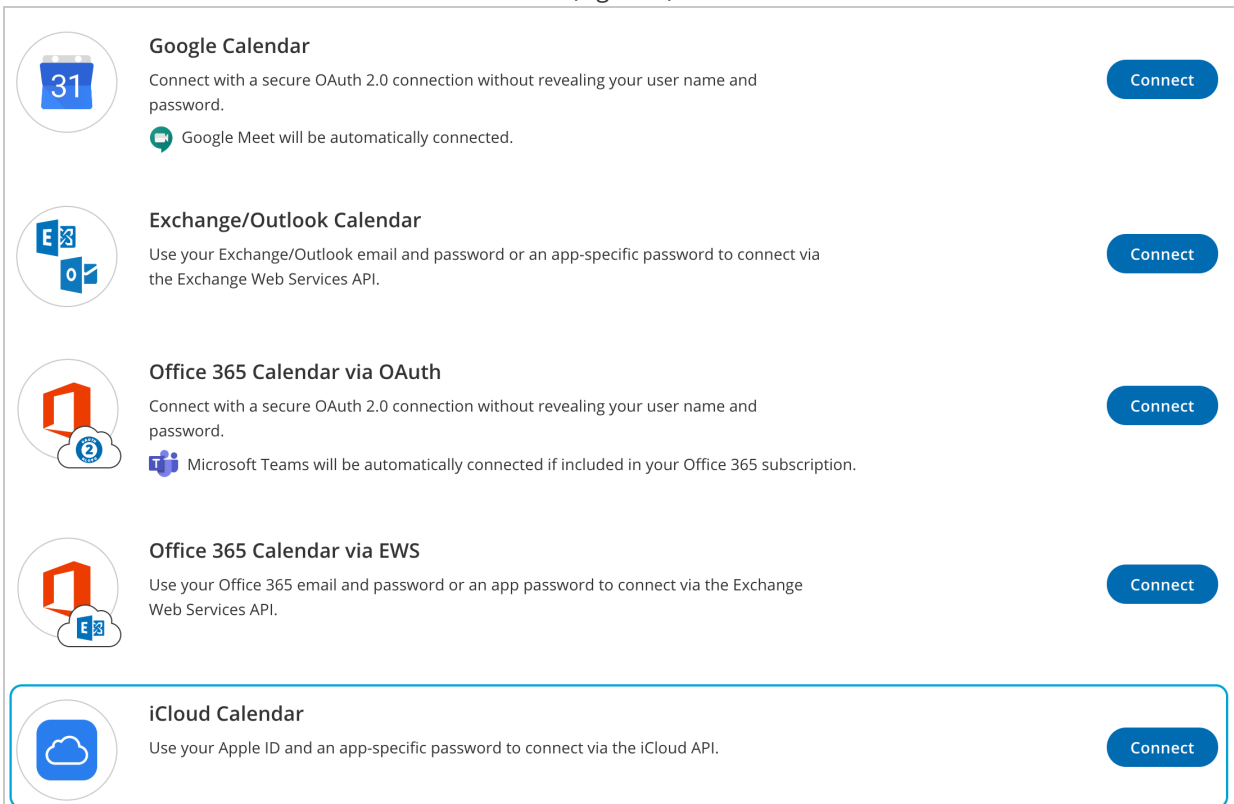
31

Google Calendar

Connect with a secure OAuth 2.0 connection without revealing your user name and password.

Google Meet will be automatically connected.

Connect

Exchange/Outlook Calendar

Use your Exchange/Outlook email and password or an app-specific password to connect via the Exchange Web Services API.

Connect

Office 365 Calendar via OAuth

Connect with a secure OAuth 2.0 connection without revealing your user name and password.

Microsoft Teams will be automatically connected if included in your Office 365 subscription.

Connect

Office 365 Calendar via EWS

Use your Office 365 email and password or an app password to connect via the Exchange Web Services API.

Connect

iCloud Calendar

Use your Apple ID and an app-specific password to connect via the iCloud API.

Connect